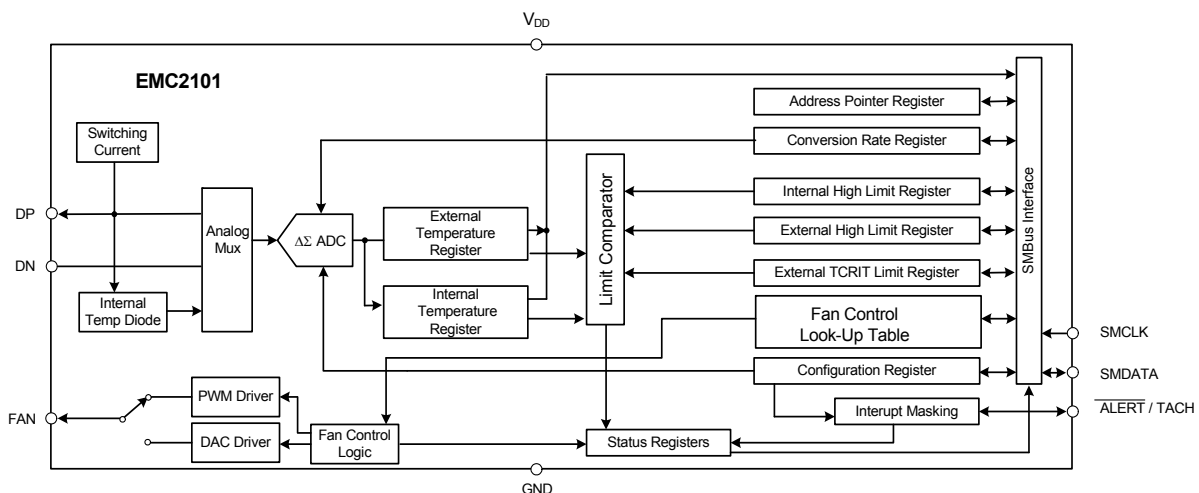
$V_{DD}$

EMC2101

Address Pointer Register

Conversion Rate Register

Switching Current

Internal High Limit Register

External High Limit Register

External TCRIT Limit Register

DP

DN

Analog Mux

$\Delta\Sigma$ ADC

External Temperature Register

Internal Temperature Register

Limit Comparator

SMBus Interface

Internal Temp Diode

Fan Control Look-Up Table

SMCLK

Configuration Register

SMDATA

FAN

PWM Driver

Interupt Masking

$\overline{ALERT}$ / TACH

DAC Driver

Fan Control Logic

Status Registers

GND